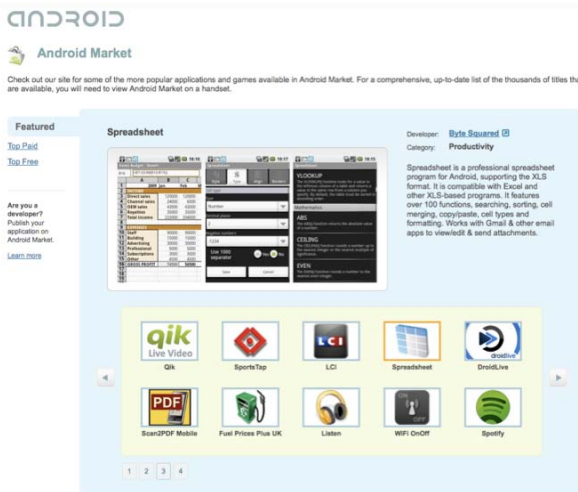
ANDROID

Android Market

Check out our site for some of the more popular applications and games available in Android Market. For a comprehensive, up-to-date list of the thousands of titles tha are available, you will need to view Android Market on a handset.

Featured

Top Paid

Top Free

Are you a developer? Publish your application on Android Market.

Learn more

Spreadsheet

Developer: Byte Squared

Category: Productivity

Spreadsheet is a professional spreadsheet program for Android, supporting the XLS format. It is compatible with Excel and other XLS-based programs. It features over 100 functions, searching, sorting, cell merging, copy/paste, cell types and formatting. Works with Gmail & other email apps to view/edit & send attachments.

VLOOKUP

ABS

CEILING

EVEN

Qik

SportsTap

LCI

Spreadsheet

DroidLive

Scan2PDF Mobile

Fuel Prices Plus UK

Listen

WiFi OnOff

Spotify

1 2 3 4